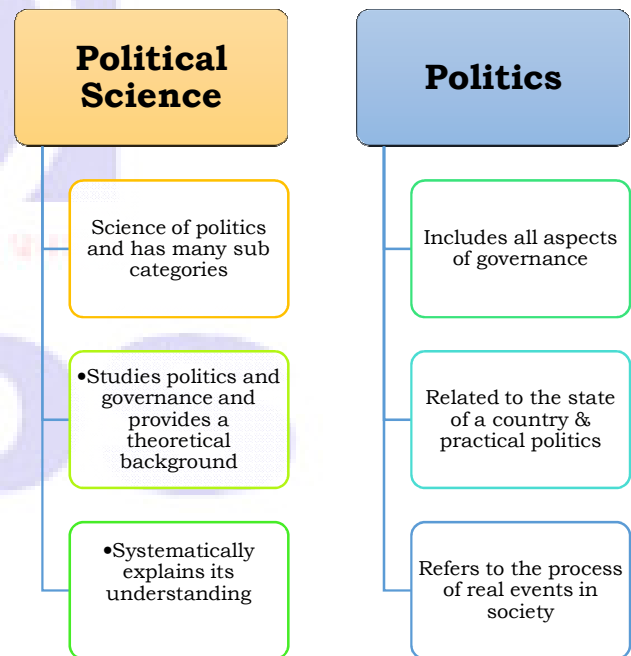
Political Science

Science of politics and has many sub categories

•Studies politics and governance and provides a theoretical background

•Systematically explains its understanding

Politics

Includes all aspects of governance

Related to the state of a country & practical politics

Refers to the process of real events in society